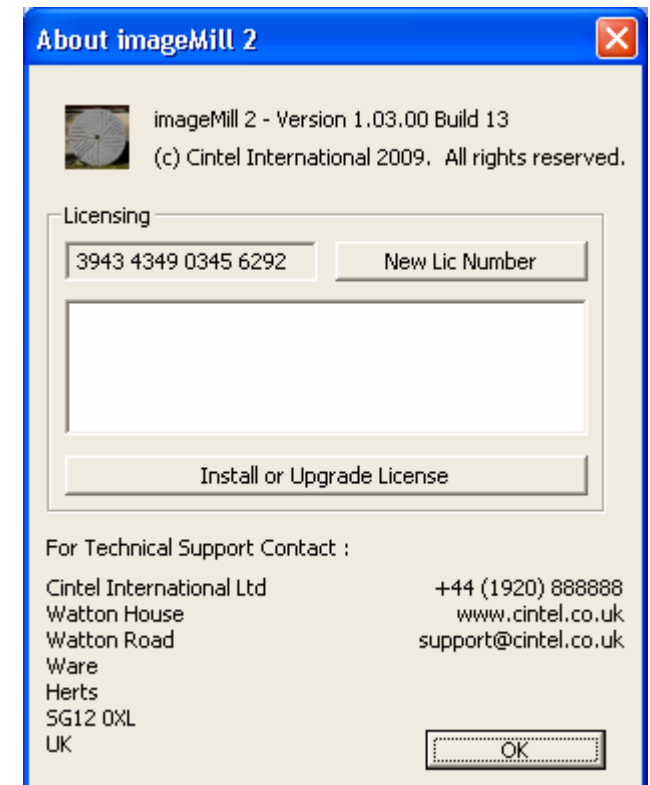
About imageMill 2

imageMill 2 - Version 1.03.00 Build 13
(c) Cintel International 2009. All rights reserved.

Licensing

3943 4349 0345 6292

New Lic Number

Install or Upgrade License

For Technical Support Contact :

Cintel International Ltd
Watton House
Watton Road
Ware
Herts
SG12 0XL
UK

+44 (1920) 888888
www.cintel.co.uk
support@cintel.co.uk

OK